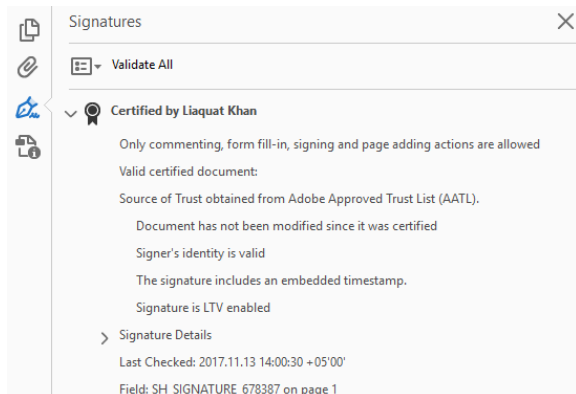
Signatures

Validate All

Certified by Liaquat Khan

Only commenting, form fill-in, signing and page adding actions are allowed

Valid certified document:

Source of Trust obtained from Adobe Approved Trust List (AATL).

Document has not been modified since it was certified

Signer's identity is valid

The signature includes an embedded timestamp.

Signature is LTV enabled

Signature Details

Last Checked: 2017.11.13 14:00:30 +05'00'

Field: SH_SIGNATURE_678387 on page 1